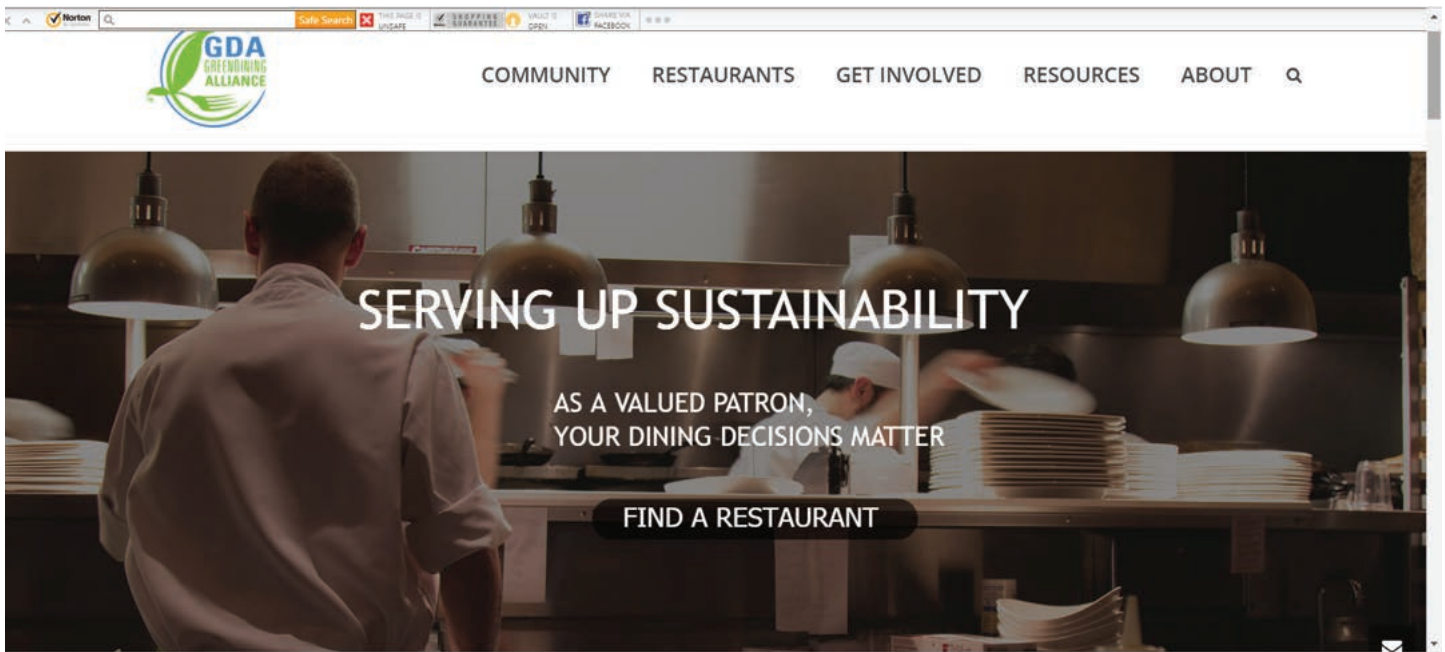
Norton Safe Search THIS PAGE IS UNSAFE SHOPPING GUARANTEE VAULT IS OPEN SHARE VIA FACEBOOK

GDA GREENDINING ALLIANCE

COMMUNITY RESTAURANTS GET INVOLVED RESOURCES ABOUT

SERVING UP SUSTAINABILITY

AS A VALUED PATRON, YOUR DINING DECISIONS MATTER

FIND A RESTAURANT